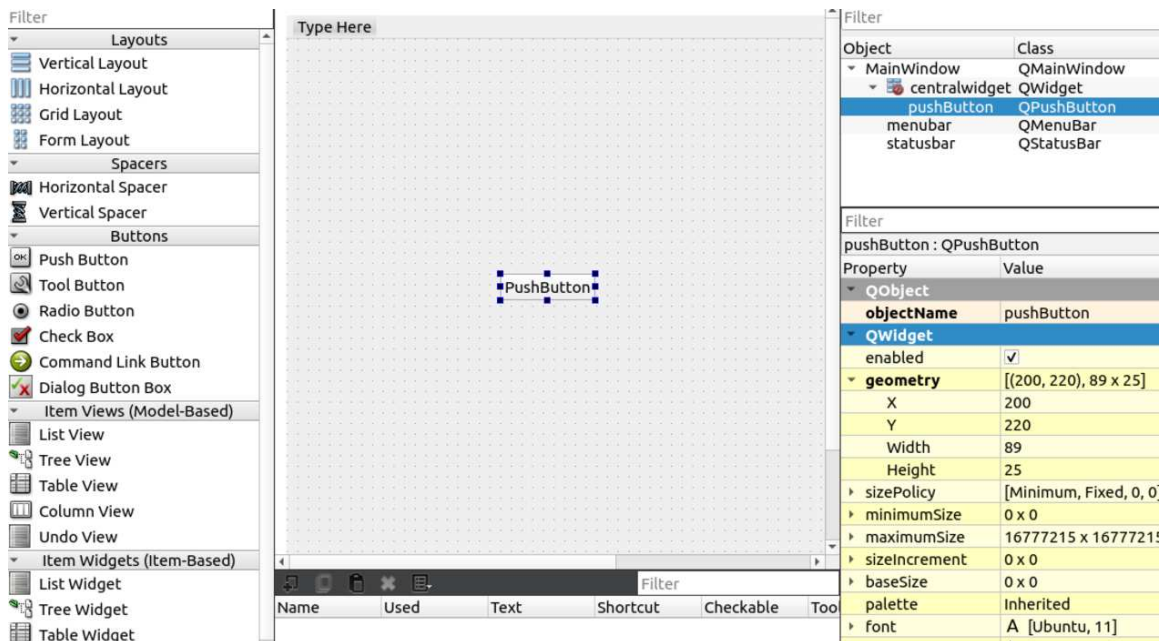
Filter
Layouts
Vertical Layout
Horizontal Layout
Grid Layout
Form Layout
Spacers
Horizontal Spacer
Vertical Spacer
Buttons
Push Button
Tool Button
Radio Button
Check Box
Command Link Button
Dialog Button Box
Item Views (Model-Based)
List View
Tree View
Table View
Column View
Undo View
Item Widgets (Item-Based)
List Widget
Tree Widget
Table Widget

Type Here

PushButton

Filter

| Name | Used | Text | Shortcut | Checkable | Too |
|---|---|---|---|---|---|

Filter

| Object | Class |
|---|---|
| MainWindow | QMainWindow |
| centralwidget | QWidget |
| pushButton | QPushButton |
| menubar | QMenuBar |
| statusbar | QStatusBar |

Filter
pushButton : QPushButton

| Property | Value |
|---|---|
| QObject | |
| objectName | pushButton |
| QWidget | |
| enabled | ✓ |
| geometry | [(200, 220), 89 x 25] |
| X | 200 |
| Y | 220 |
| Width | 89 |
| Height | 25 |
| sizePolicy | [Minimum, Fixed, 0, 0 |
| minimumSize | 0 x 0 |
| maximumSize | 16777215 x 1677721 |
| sizeIncrement | 0 x 0 |
| baseSize | 0 x 0 |
| palette | Inherited |
| font | A [Ubuntu, 11] |